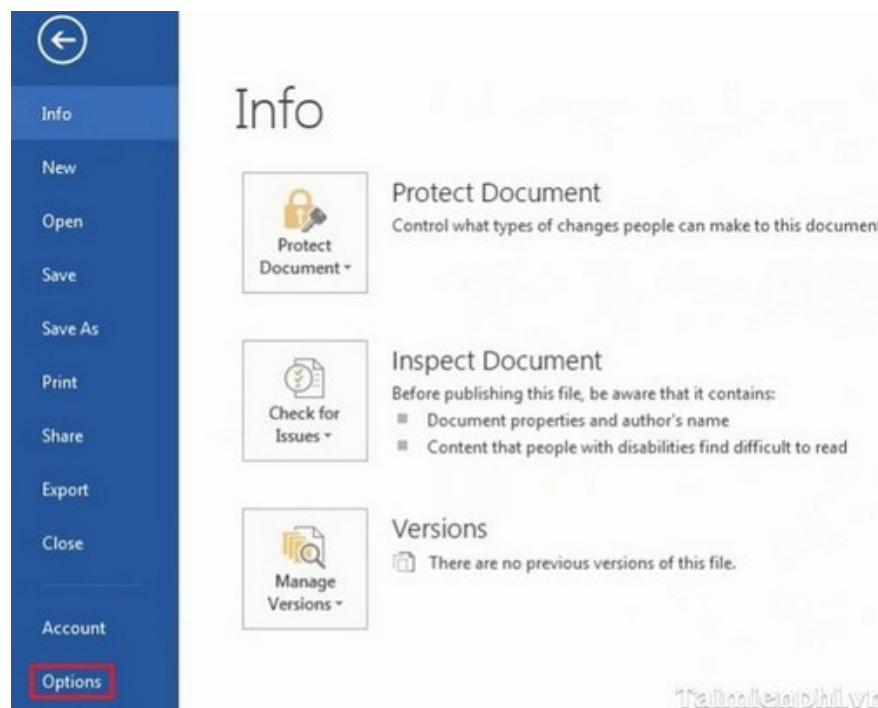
Info
New
Open
Save
Save As
Print
Share
Export
Close
Account
Options

Info

Protect Document
Protect Document
Control what types of changes people can make to this document

Check for Issues
Inspect Document
Before publishing this file, be aware that it contains:
Document properties and author's name
Content that people with disabilities find difficult to read

Manage Versions
Versions
There are no previous versions of this file.

Taimienphi.vn